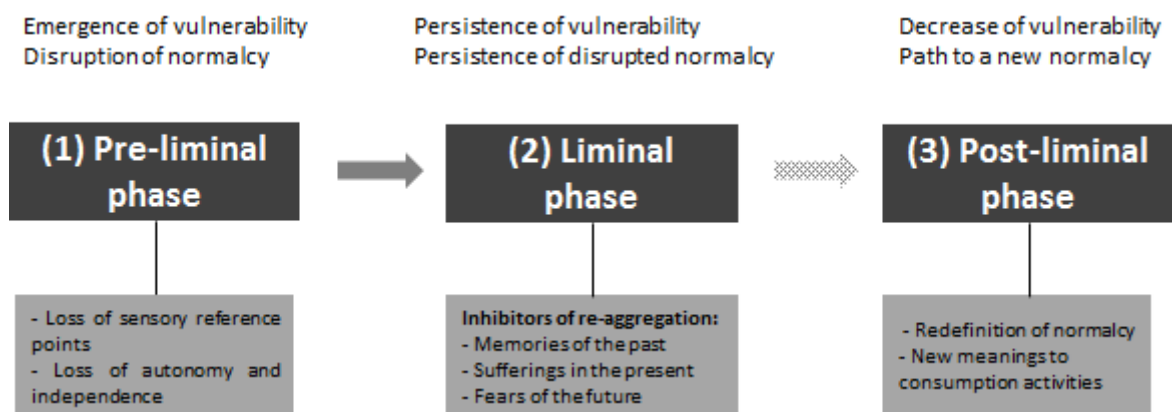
Emergence of vulnerability
Disruption of normalcy

Persistence of vulnerability
Persistence of disrupted normalcy

Decrease of vulnerability
Path to a new normalcy

(1) Pre-liminal phase

(2) Liminal phase

(3) Post-liminal phase

- Loss of sensory reference points
- Loss of autonomy and independence

Inhibitors of re-aggregation:
- Memories of the past
- Sufferings in the present
- Fears of the future

- Redefinition of normalcy
- New meanings to consumption activities